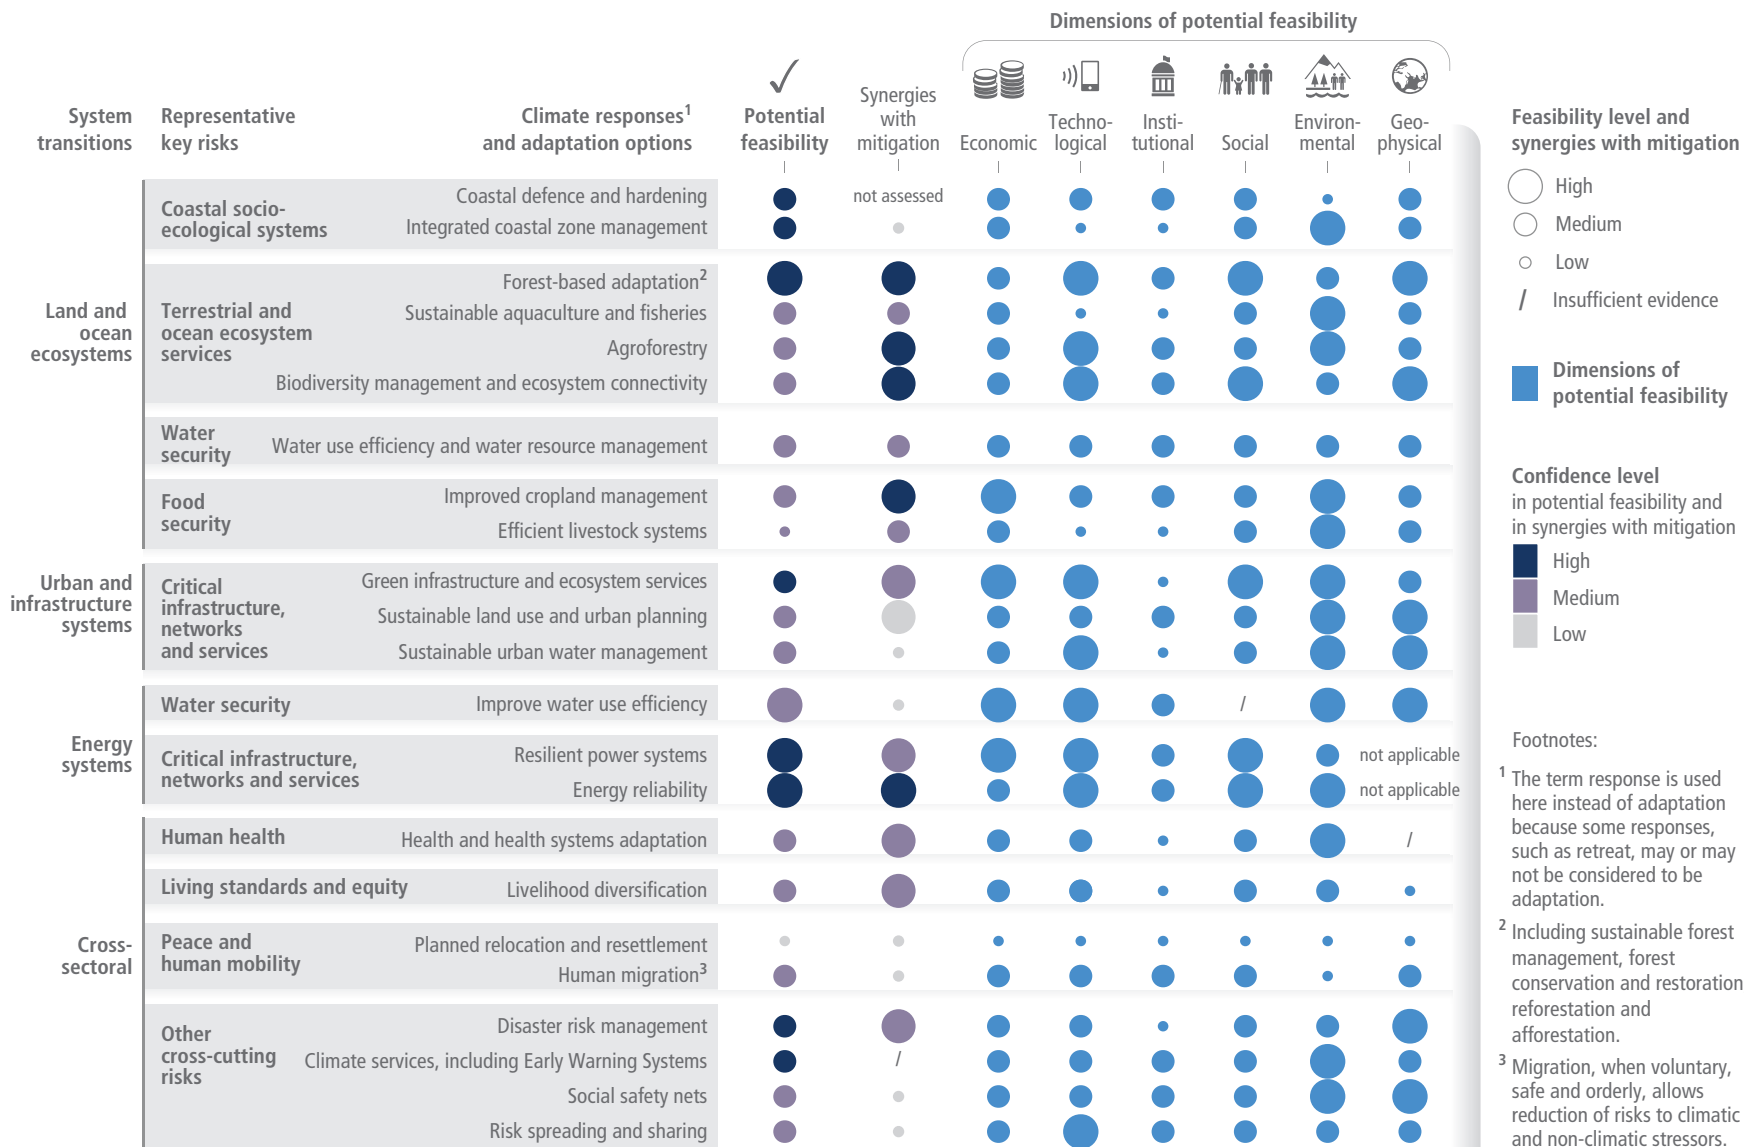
Dimensions of potential feasibility

System transitions | Representative key risks | Climate responses$^1$ and adaptation options | Potential feasibility | Synergies with mitigation | Economic | Techno-logical | Insti-tutional | Social | Environ-mental | Geo-physical

Coastal socio-ecological systems
Coastal defence and hardening
not assessed
Integrated coastal zone management

Land and ocean ecosystems
Terrestrial and ocean ecosystem services
Forest-based adaptation$^2$
Sustainable aquaculture and fisheries
Agroforestry
Biodiversity management and ecosystem connectivity

Water security
Water use efficiency and water resource management

Food security
Improved cropland management
Efficient livestock systems

Urban and infrastructure systems
Critical infrastructure, networks and services
Green infrastructure and ecosystem services
Sustainable land use and urban planning
Sustainable urban water management

Energy systems
Water security
Improve water use efficiency
/
Critical infrastructure, networks and services
Resilient power systems
not applicable
Energy reliability
not applicable

Cross-sectoral
Human health
Health and health systems adaptation
/
Living standards and equity
Livelihood diversification
Peace and human mobility
Planned relocation and resettlement
Human migration$^3$
Other cross-cutting risks
Disaster risk management
Climate services, including Early Warning Systems
/
Social safety nets
Risk spreading and sharing

Feasibility level and synergies with mitigation
High
Medium
Low
/ Insufficient evidence

Dimensions of potential feasibility

Confidence level in potential feasibility and in synergies with mitigation
High
Medium
Low

Footnotes:
$^1$ The term response is used here instead of adaptation because some responses, such as retreat, may or may not be considered to be adaptation.
$^2$ Including sustainable forest management, forest conservation and restoration reforestation and afforestation.
$^3$ Migration, when voluntary, safe and orderly, allows reduction of risks to climatic and non-climatic stressors.